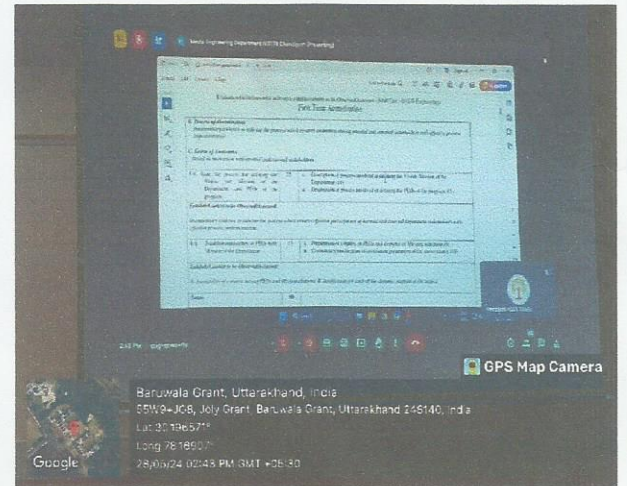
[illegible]

First Term Accreditation

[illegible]

GPS Map Camera

Baruwala Grant, Uttarakhand, India
55W9+J08, Joly Grant, Baruwala Grant, Uttarakhand 248140, India
Lat 30.196571°
Long 78.16907°
28/06/24 02:48 PM GMT +05:30

Google